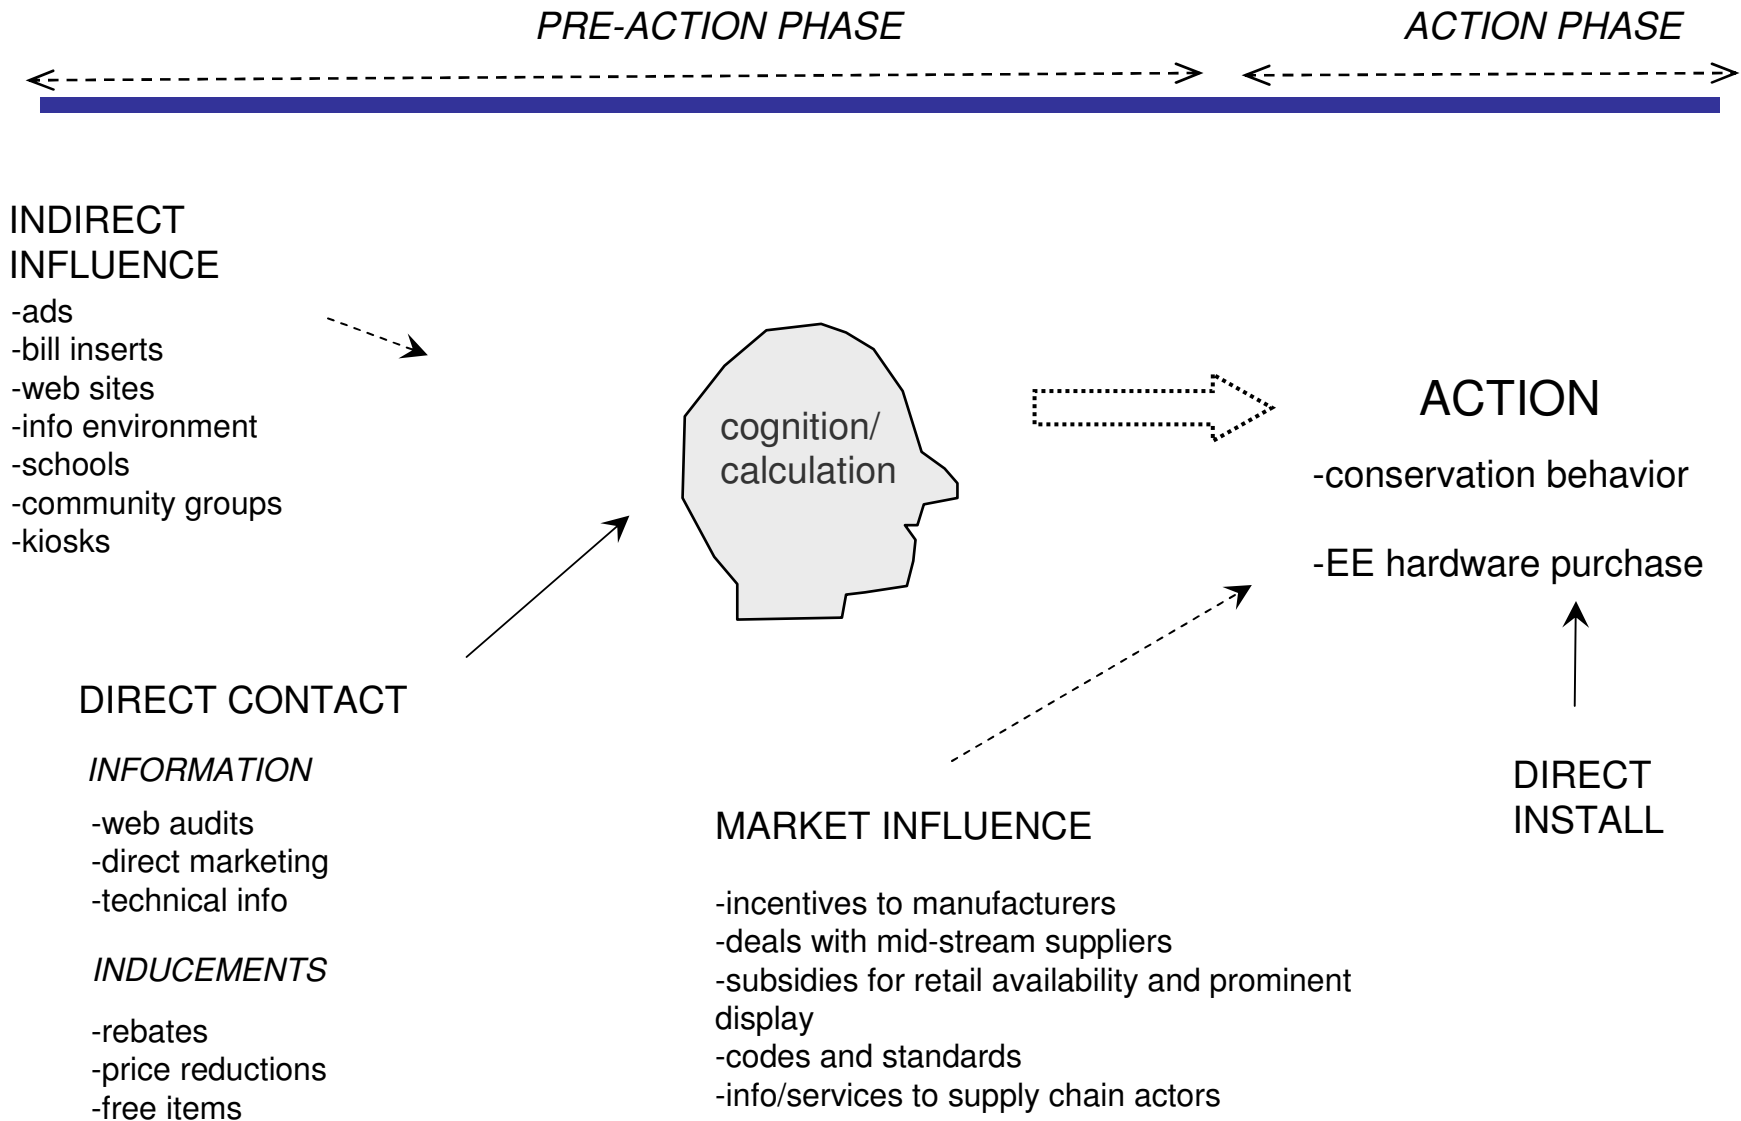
PRE-ACTION PHASE

ACTION PHASE

INDIRECT INFLUENCE
-ads
-bill inserts
-web sites
-info environment
-schools
-community groups
-kiosks

cognition/ calculation

ACTION

-conservation behavior

-EE hardware purchase

DIRECT CONTACT

INFORMATION

-web audits
-direct marketing
-technical info

INDUCEMENTS

-rebates
-price reductions
-free items

MARKET INFLUENCE

-incentives to manufacturers
-deals with mid-stream suppliers
-subsidies for retail availability and prominent display
-codes and standards
-info/services to supply chain actors

DIRECT INSTALL